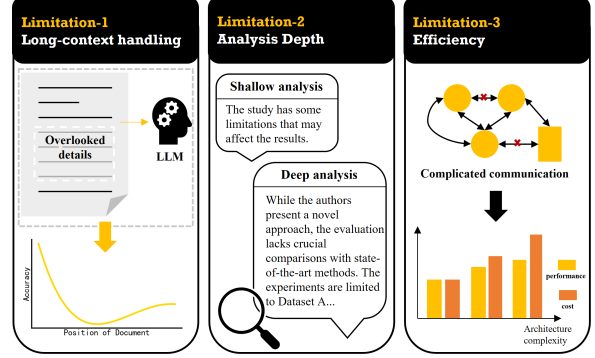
Limitation-1
Long-context handling

Overlooked details

LLM

Accuracy

Position of Document

Limitation-2
Analysis Depth

Shallow analysis

The study has some limitations that may affect the results.

Deep analysis

While the authors present a novel approach, the evaluation lacks crucial comparisons with state-of-the-art methods. The experiments are limited to Dataset A...

Limitation-3
Efficiency

Complicated communication

performance

cost

Architecture complexity